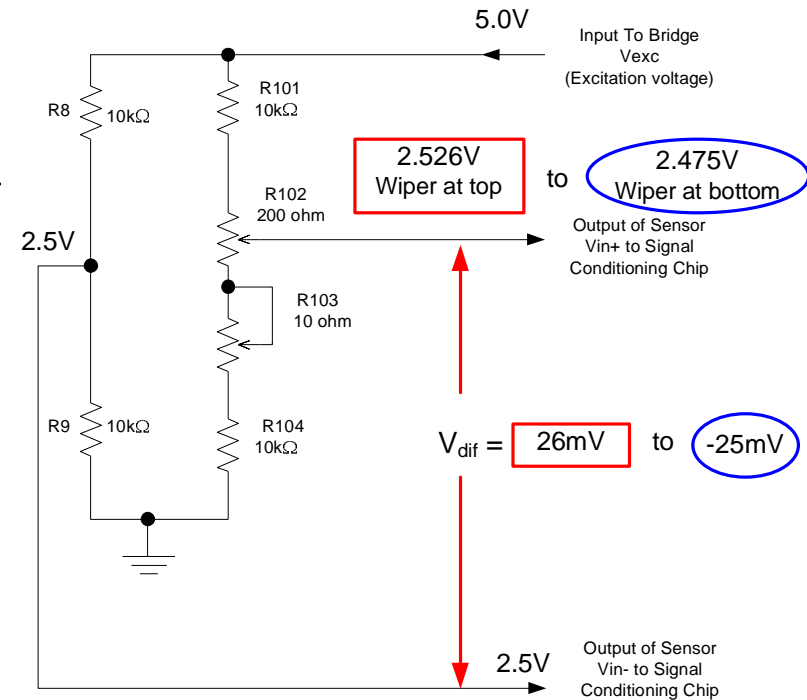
5.0V

Input To Bridge
Vexc
(Excitation voltage)

R8 10kΩ

R101 10kΩ

2.526V
Wiper at top

to

2.475V
Wiper at bottom

R102 200 ohm

Output of Sensor
Vin+ to Signal
Conditioning Chip

2.5V

R103 10 ohm

R9 10kΩ

R104 10kΩ

$V_{dif}$ = 26mV to -25mV

2.5V

Output of Sensor
Vin- to Signal
Conditioning Chip